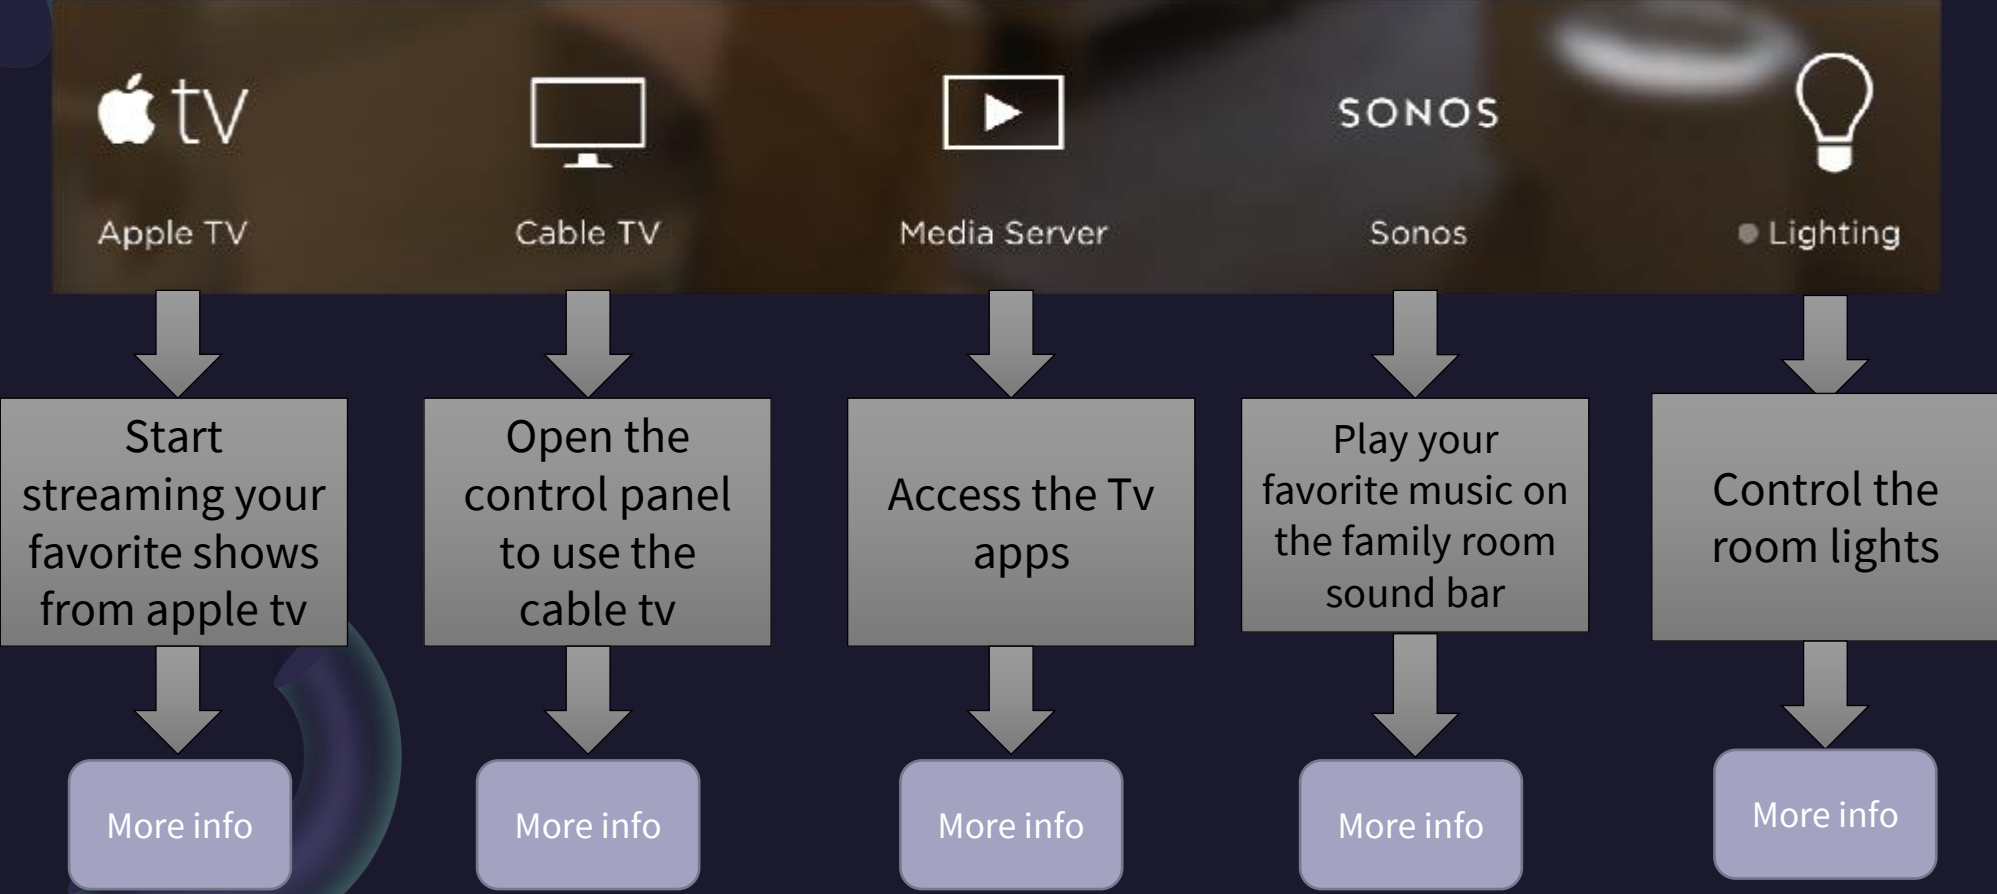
tv
Apple TV

Cable TV

Media Server

SONOS
Sonos

Lighting

Start streaming your favorite shows from apple tv

More info

Open the control panel to use the cable tv

More info

Access the Tv apps

More info

Play your favorite music on the family room sound bar

More info

Control the room lights

More info